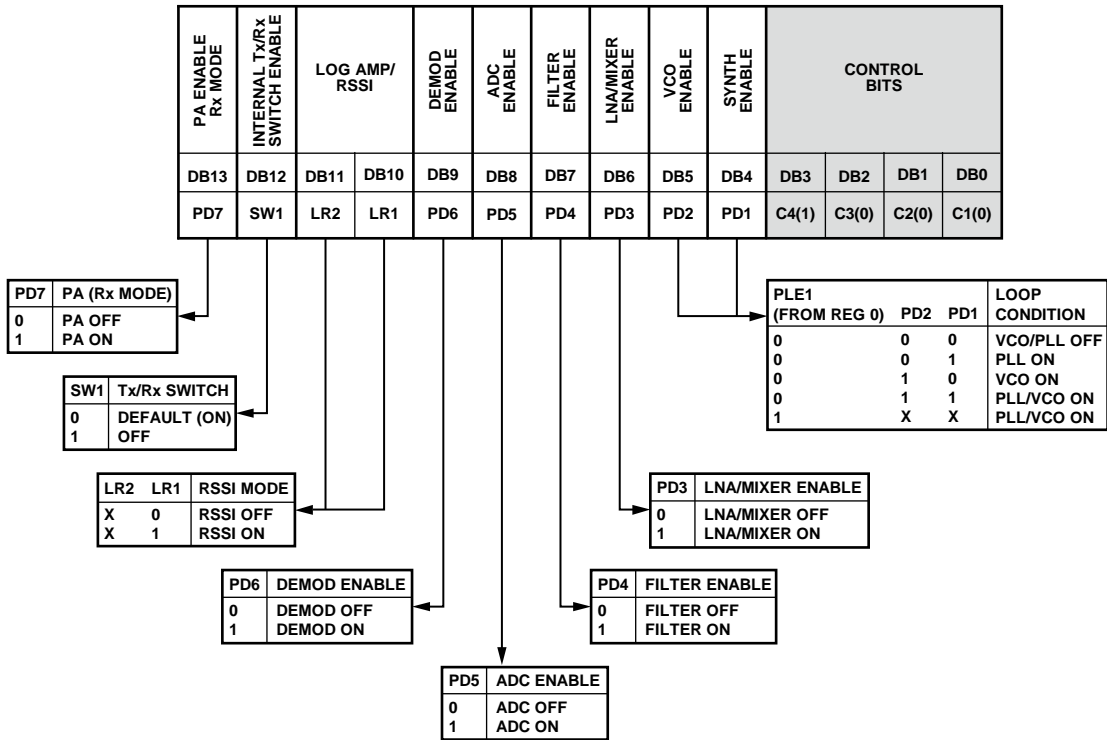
| PA ENABLE Rx MODE | INTERNAL Tx/Rx SWITCH ENABLE | LOG AMP/ RSSI | | DEMOD ENABLE | ADC ENABLE | FILTER ENABLE | LNA/MIXER ENABLE | VCO ENABLE | SYNTH ENABLE | CONTROL BITS | | | |
|---|---|---|---|---|---|---|---|---|---|---|---|---|---|
| DB13 | DB12 | DB11 | DB10 | DB9 | DB8 | DB7 | DB6 | DB5 | DB4 | DB3 | DB2 | DB1 | DB0 |
| PD7 | SW1 | LR2 | LR1 | PD6 | PD5 | PD4 | PD3 | PD2 | PD1 | C4(1) | C3(0) | C2(0) | C1(0) |

| PD7 | PA (Rx MODE) |
|---|---|
| 0 | PA OFF |
| 1 | PA ON |

| SW1 | Tx/Rx SWITCH |
|---|---|
| 0 | DEFAULT (ON) |
| 1 | OFF |

| LR2 | LR1 | RSSI MODE |
|---|---|---|
| X | 0 | RSSI OFF |
| X | 1 | RSSI ON |

| PD6 | DEMOD ENABLE |
|---|---|
| 0 | DEMOD OFF |
| 1 | DEMOD ON |

| PD5 | ADC ENABLE |
|---|---|
| 0 | ADC OFF |
| 1 | ADC ON |

| PD4 | FILTER ENABLE |
|---|---|
| 0 | FILTER OFF |
| 1 | FILTER ON |

| PD3 | LNA/MIXER ENABLE |
|---|---|
| 0 | LNA/MIXER OFF |
| 1 | LNA/MIXER ON |

| PLE1 (FROM REG 0) | PD2 | PD1 | LOOP CONDITION |
|---|---|---|---|
| 0 | 0 | 0 | VCO/PLL OFF |
| 0 | 0 | 1 | PLL ON |
| 0 | 1 | 0 | VCO ON |
| 0 | 1 | 1 | PLL/VCO ON |
| 1 | X | X | PLL/VCO ON |